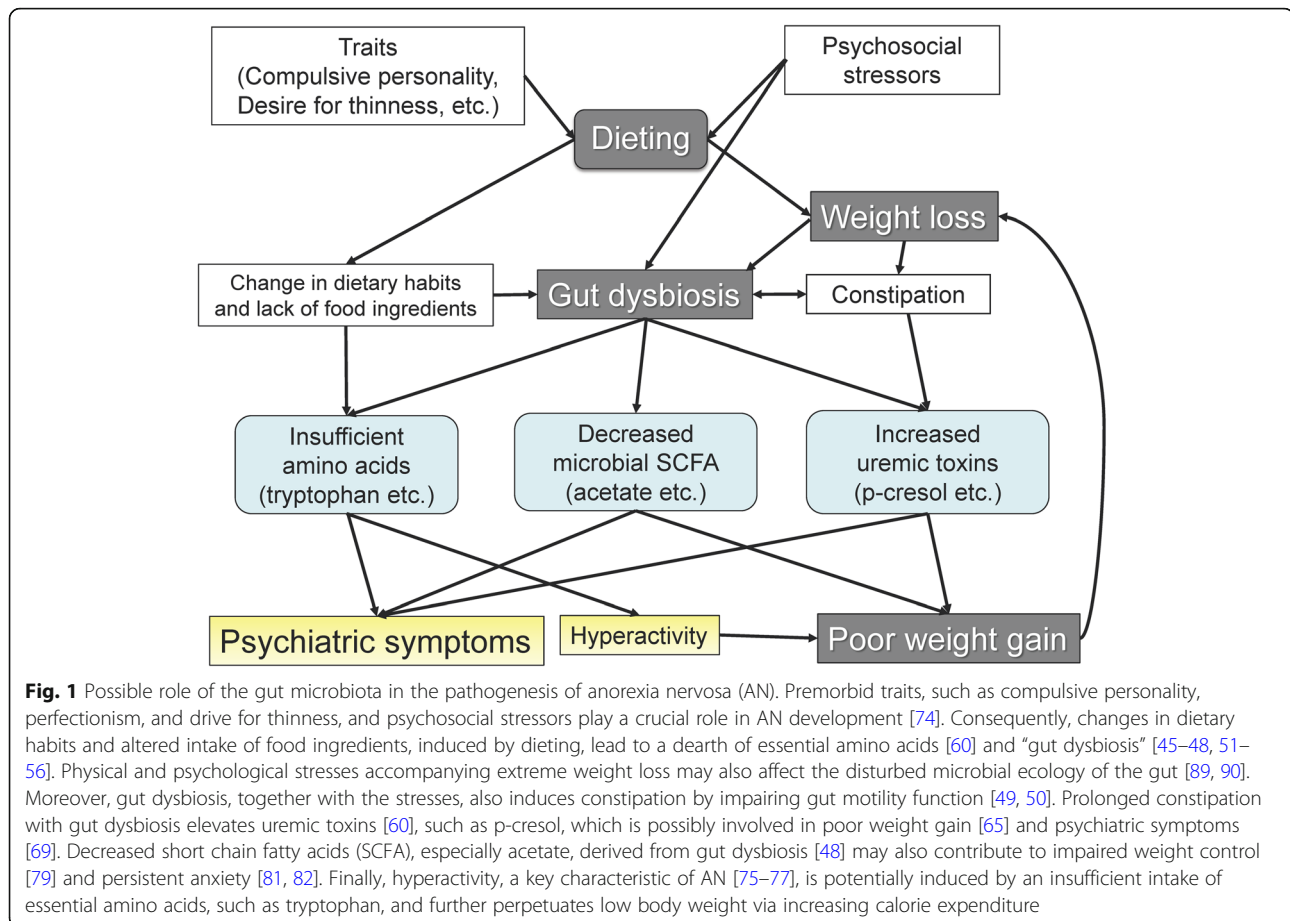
Traits (Compulsive personality, Desire for thinness, etc.)

Psychosocial stressors

Dieting

Weight loss

Change in dietary habits and lack of food ingredients

Gut dysbiosis

Constipation

Insufficient amino acids (tryptophan etc.)

Decreased microbial SCFA (acetate etc.)

Increased uremic toxins (p-cresol etc.)

Psychiatric symptoms

Hyperactivity

Poor weight gain

**Fig. 1** Possible role of the gut microbiota in the pathogenesis of anorexia nervosa (AN). Premorbid traits, such as compulsive personality, perfectionism, and drive for thinness, and psychosocial stressors play a crucial role in AN development [74]. Consequently, changes in dietary habits and altered intake of food ingredients, induced by dieting, lead to a dearth of essential amino acids [60] and "gut dysbiosis" [45–48, 51–56]. Physical and psychological stresses accompanying extreme weight loss may also affect the disturbed microbial ecology of the gut [89, 90]. Moreover, gut dysbiosis, together with the stresses, also induces constipation by impairing gut motility function [49, 50]. Prolonged constipation with gut dysbiosis elevates uremic toxins [60], such as p-cresol, which is possibly involved in poor weight gain [65] and psychiatric symptoms [69]. Decreased short chain fatty acids (SCFA), especially acetate, derived from gut dysbiosis [48] may also contribute to impaired weight control [79] and persistent anxiety [81, 82]. Finally, hyperactivity, a key characteristic of AN [75–77], is potentially induced by an insufficient intake of essential amino acids, such as tryptophan, and further perpetuates low body weight via increasing calorie expenditure